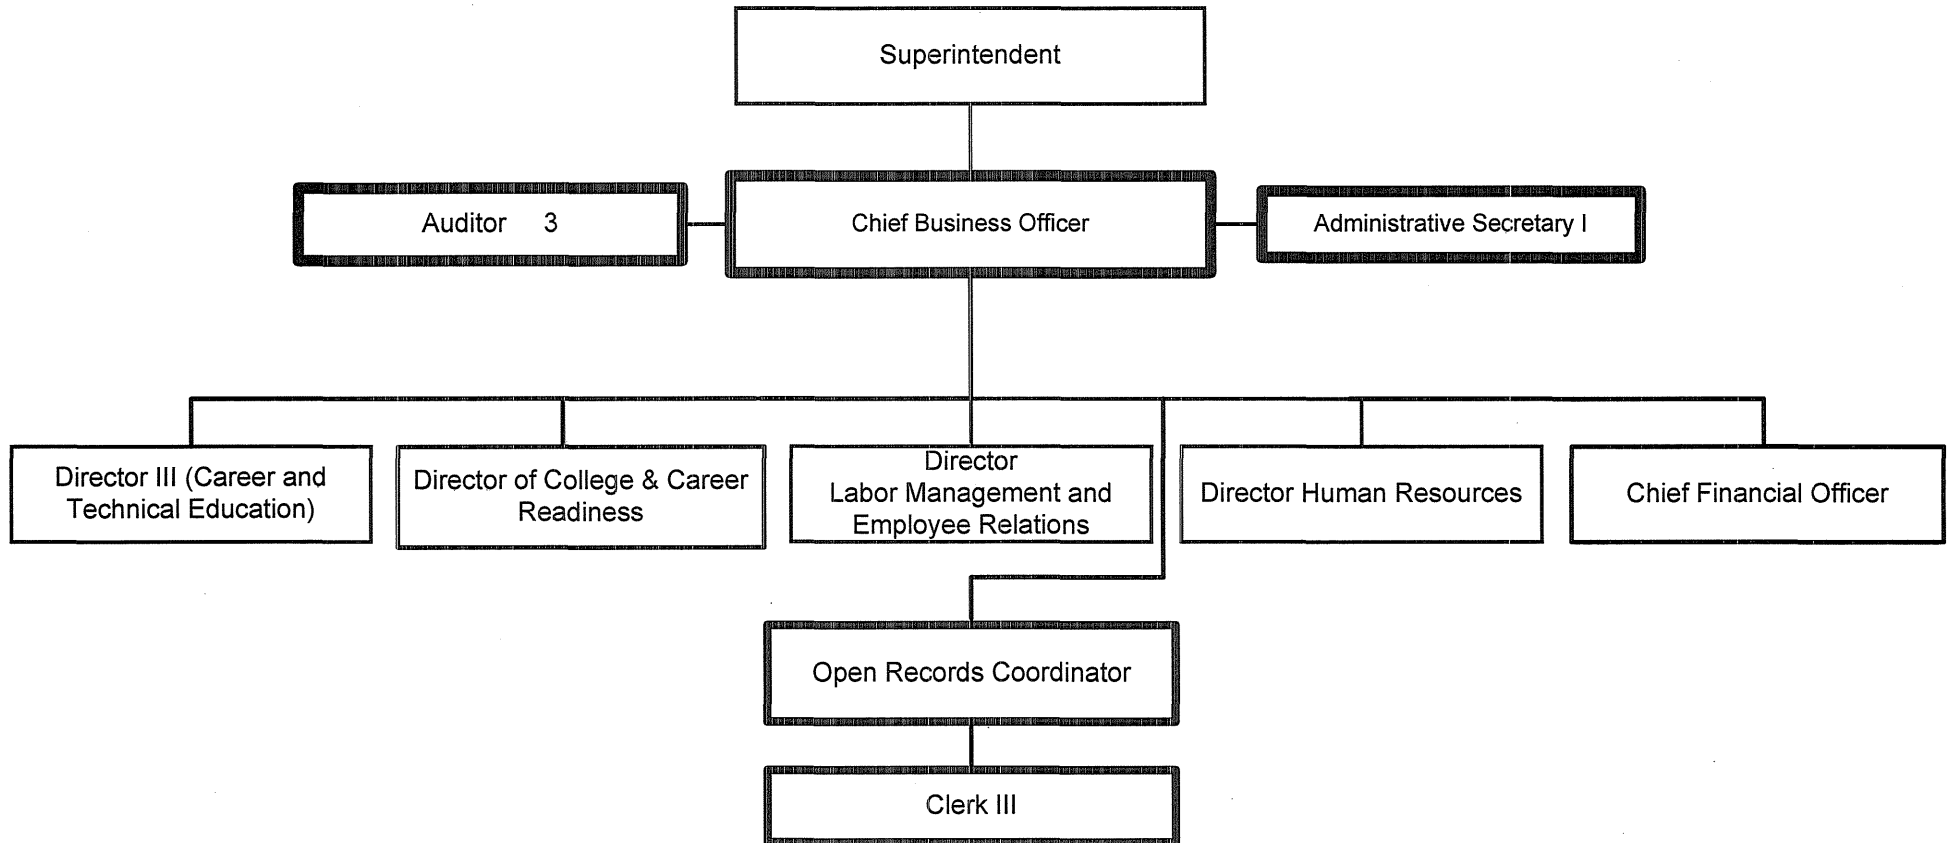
Superintendent

Auditor 3

Chief Business Officer

Administrative Secretary I

Director III (Career and Technical Education)

Director of College & Career Readiness

Director
Labor Management and Employee Relations

Director Human Resources

Chief Financial Officer

Open Records Coordinator

Clerk III